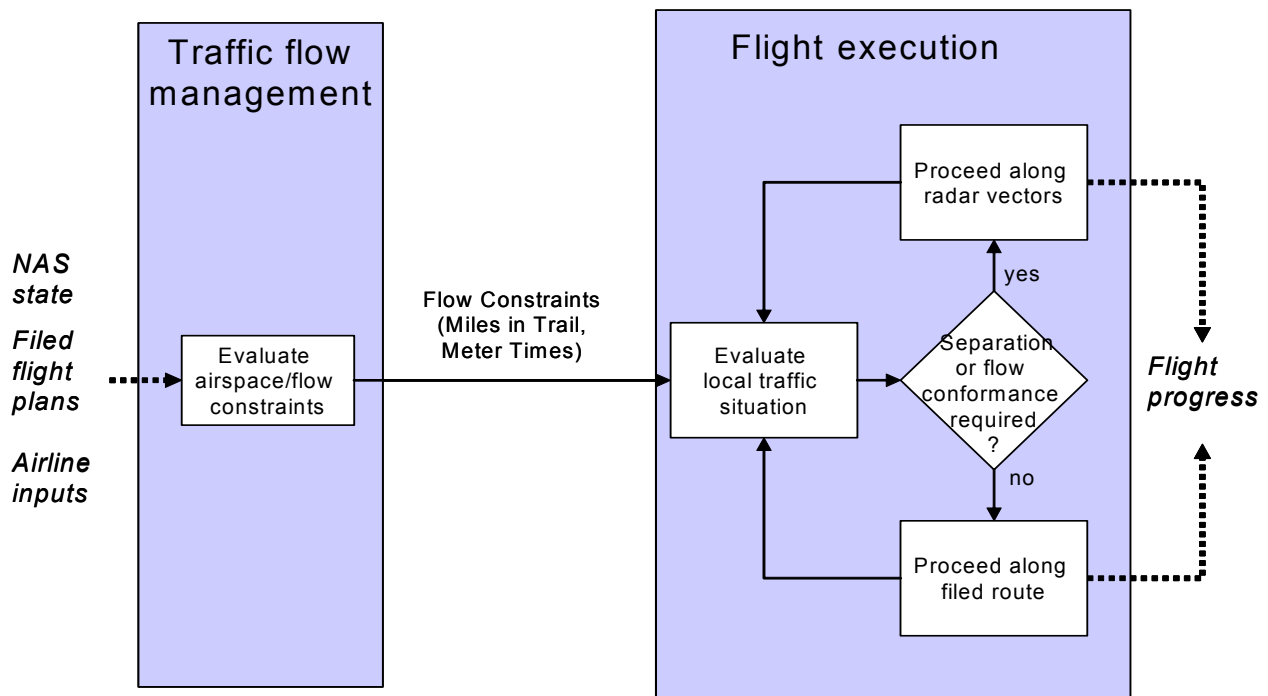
NAS state

Filed flight plans

Airline inputs

Traffic flow management

Evaluate airspace/flow constraints

Flow Constraints (Miles in Trail, Meter Times)

Flight execution

Evaluate local traffic situation

Separation or flow conformance required ?

yes

no

Proceed along radar vectors

Proceed along filed route

Flight progress